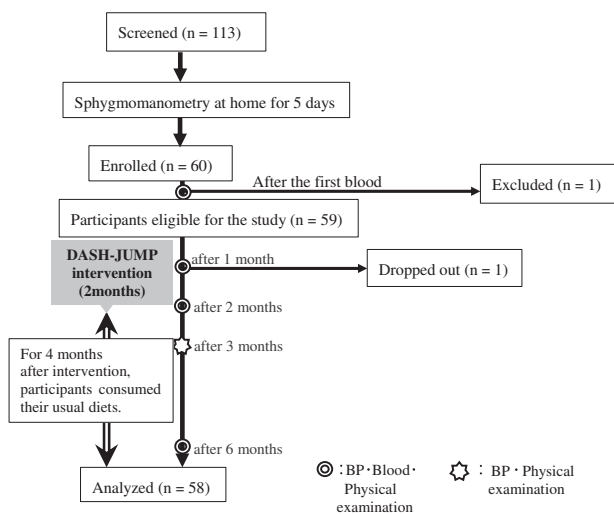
Screened (n = 113)

Sphygmomanometry at home for 5 days

Enrolled (n = 60)

After the first blood

Excluded (n = 1)

Participants eligible for the study (n = 59)

DASH-JUMP intervention (2months)

after 1 month

Dropped out (n = 1)

after 2 months

after 3 months

For 4 months after intervention, participants consumed their usual diets.

after 6 months

Analyzed (n = 58)

◎ : BP・Blood・Physical examination

☆ : BP・Physical examination